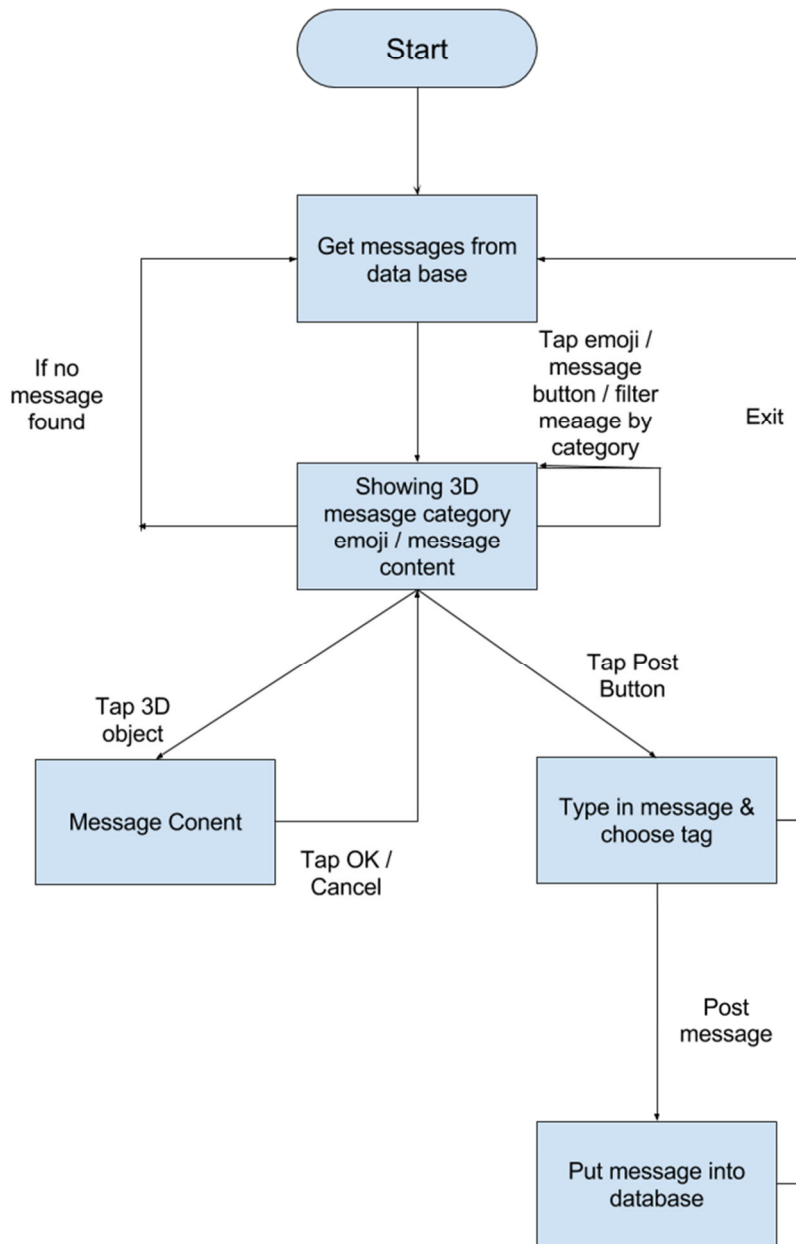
Start

Get messages from data base

If no message found

Tap emoji / message button / filter meaage by category

Exit

Showing 3D mesasge category emoji / message content

Tap 3D object

Tap Post Button

Message Conent

Tap OK / Cancel

Type in message & choose tag

Post message

Put message into database